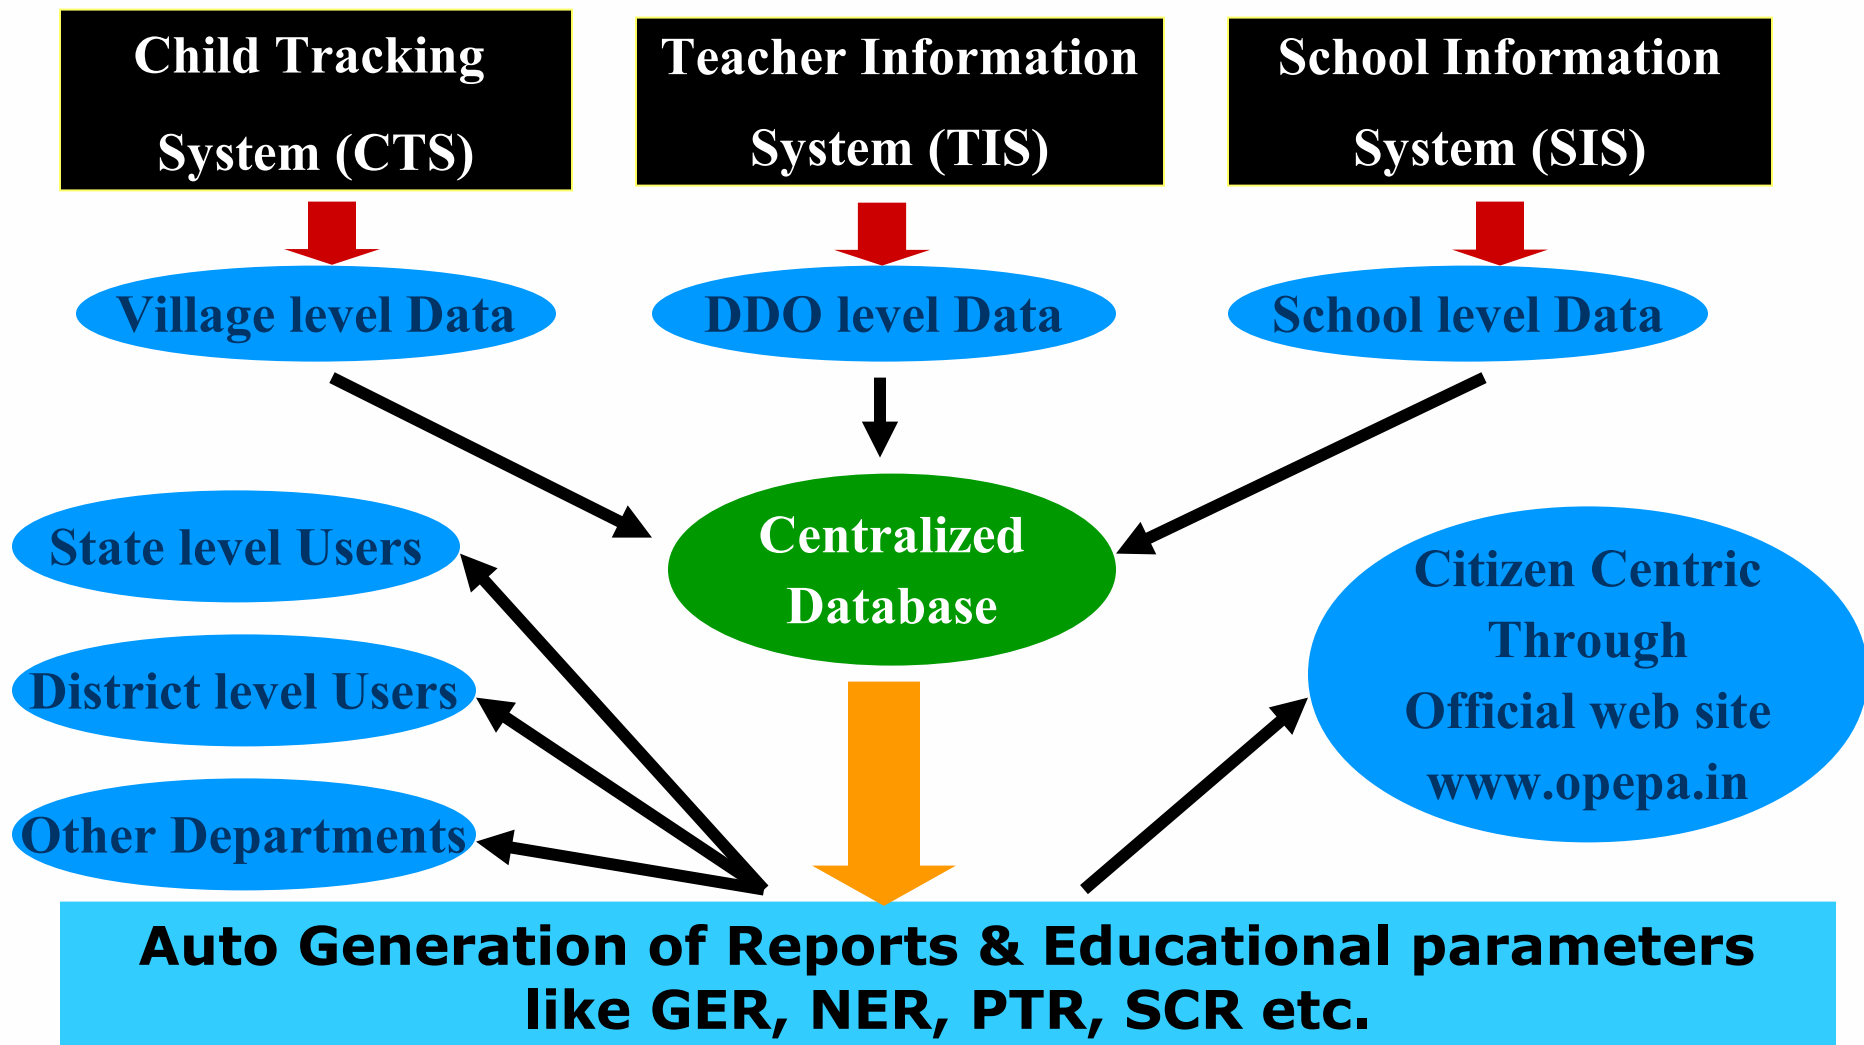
Child Tracking System (CTS)

Teacher Information System (TIS)

School Information System (SIS)

Village level Data

DDO level Data

School level Data

Centralized Database

State level Users

District level Users

Other Departments

Citizen Centric Through Official web site www.opepa.in

Auto Generation of Reports & Educational parameters like GER, NER, PTR, SCR etc.